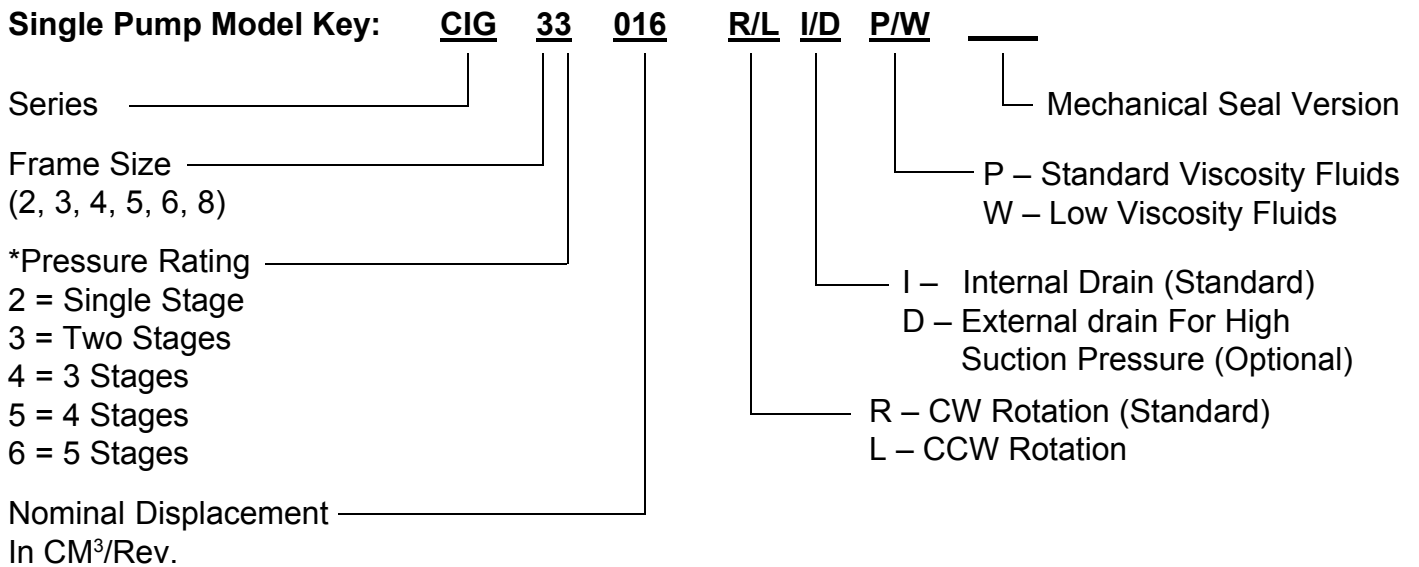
Single Pump Model Key: CIG 33 016 R/L I/D P/W ____

Series

Frame Size
(2, 3, 4, 5, 6, 8)

*Pressure Rating
2 = Single Stage
3 = Two Stages
4 = 3 Stages
5 = 4 Stages
6 = 5 Stages

Nominal Displacement
In CM$^3$/Rev.

Mechanical Seal Version

P – Standard Viscosity Fluids
W – Low Viscosity Fluids

I – Internal Drain (Standard)
D – External drain For High Suction Pressure (Optional)

R – CW Rotation (Standard)
L – CCW Rotation